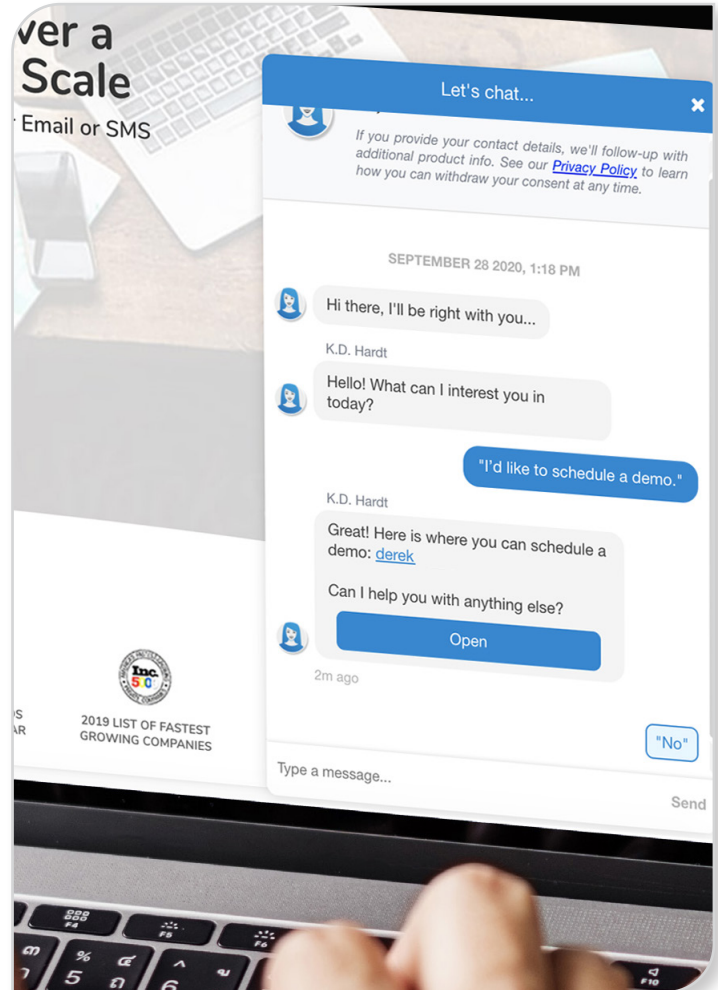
ver a
Scale
r Email or SMS

Let's chat...

✖

If you provide your contact details, we'll follow-up with additional product info. See our Privacy Policy to learn how you can withdraw your consent at any time.

SEPTEMBER 28 2020, 1:18 PM

Hi there, I'll be right with you...

K.D. Hardt

Hello! What can I interest you in today?

"I'd like to schedule a demo."

K.D. Hardt

Great! Here is where you can schedule a demo: derek

Can I help you with anything else?

Open

2m ago

"No"

Type a message...

Send

Inc. 500

2019 LIST OF FASTEST GROWING COMPANIES

S
AR

F4
F5
F6
F10
%
5
^
6